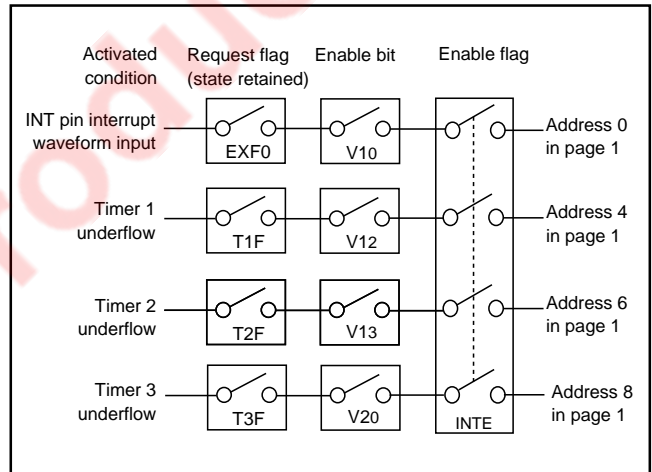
Activated condition

Request flag (state retained)

Enable bit

Enable flag

INT pin interrupt waveform input

EXF0

V10

Address 0 in page 1

Timer 1 underflow

T1F

V12

Address 4 in page 1

Timer 2 underflow

T2F

V13

Address 6 in page 1

Timer 3 underflow

T3F

V20

INTE

Address 8 in page 1